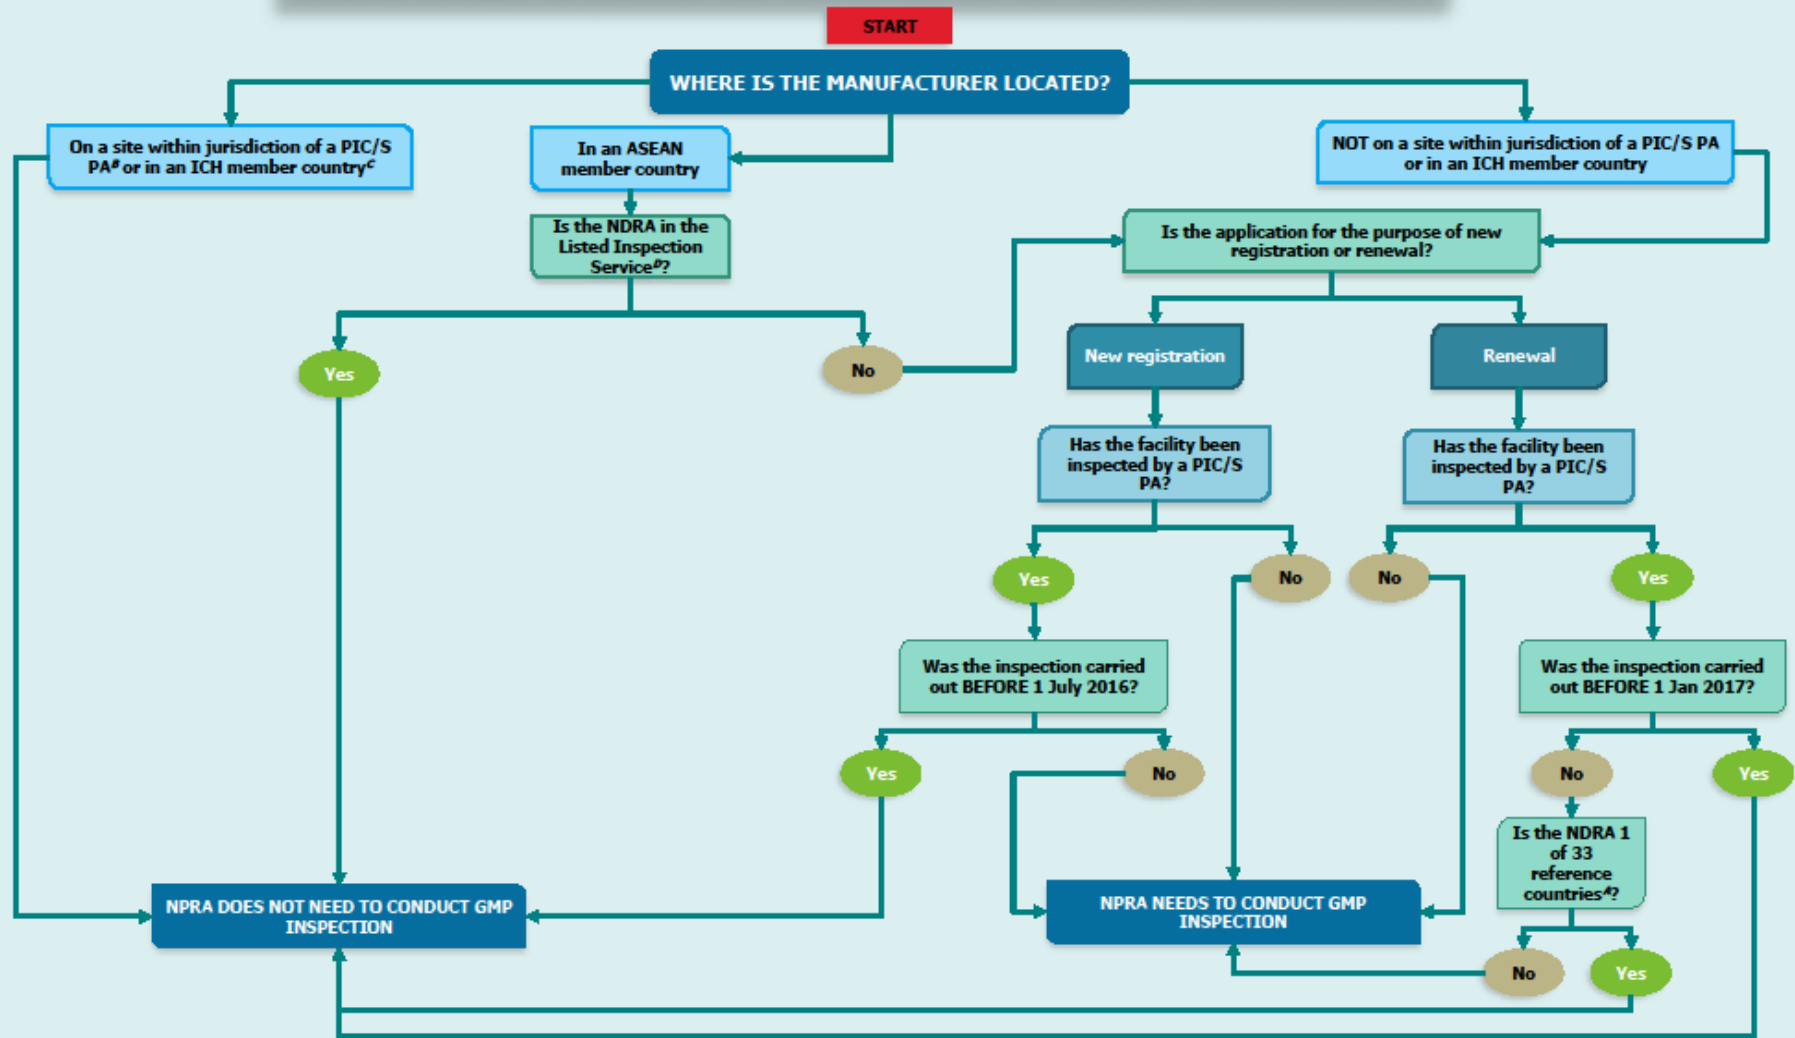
START

WHERE IS THE MANUFACTURER LOCATED?

On a site within jurisdiction of a PIC/S PA$^{B}$ or in an ICH member country$^{C}$

In an ASEAN member country

NOT on a site within jurisdiction of a PIC/S PA or in an ICH member country

Is the NDRA in the Listed Inspection Service$^{D}$?

Is the application for the purpose of new registration or renewal?

Yes

No

New registration

Renewal

Has the facility been inspected by a PIC/S PA?

Has the facility been inspected by a PIC/S PA?

Yes

No

No

Yes

Was the inspection carried out BEFORE 1 July 2016?

Was the inspection carried out BEFORE 1 Jan 2017?

Yes

No

No

Yes

Is the NDRA 1 of 33 reference countries$^{A}$?

NPRA DOES NOT NEED TO CONDUCT GMP INSPECTION

NPRA NEEDS TO CONDUCT GMP INSPECTION

No

Yes